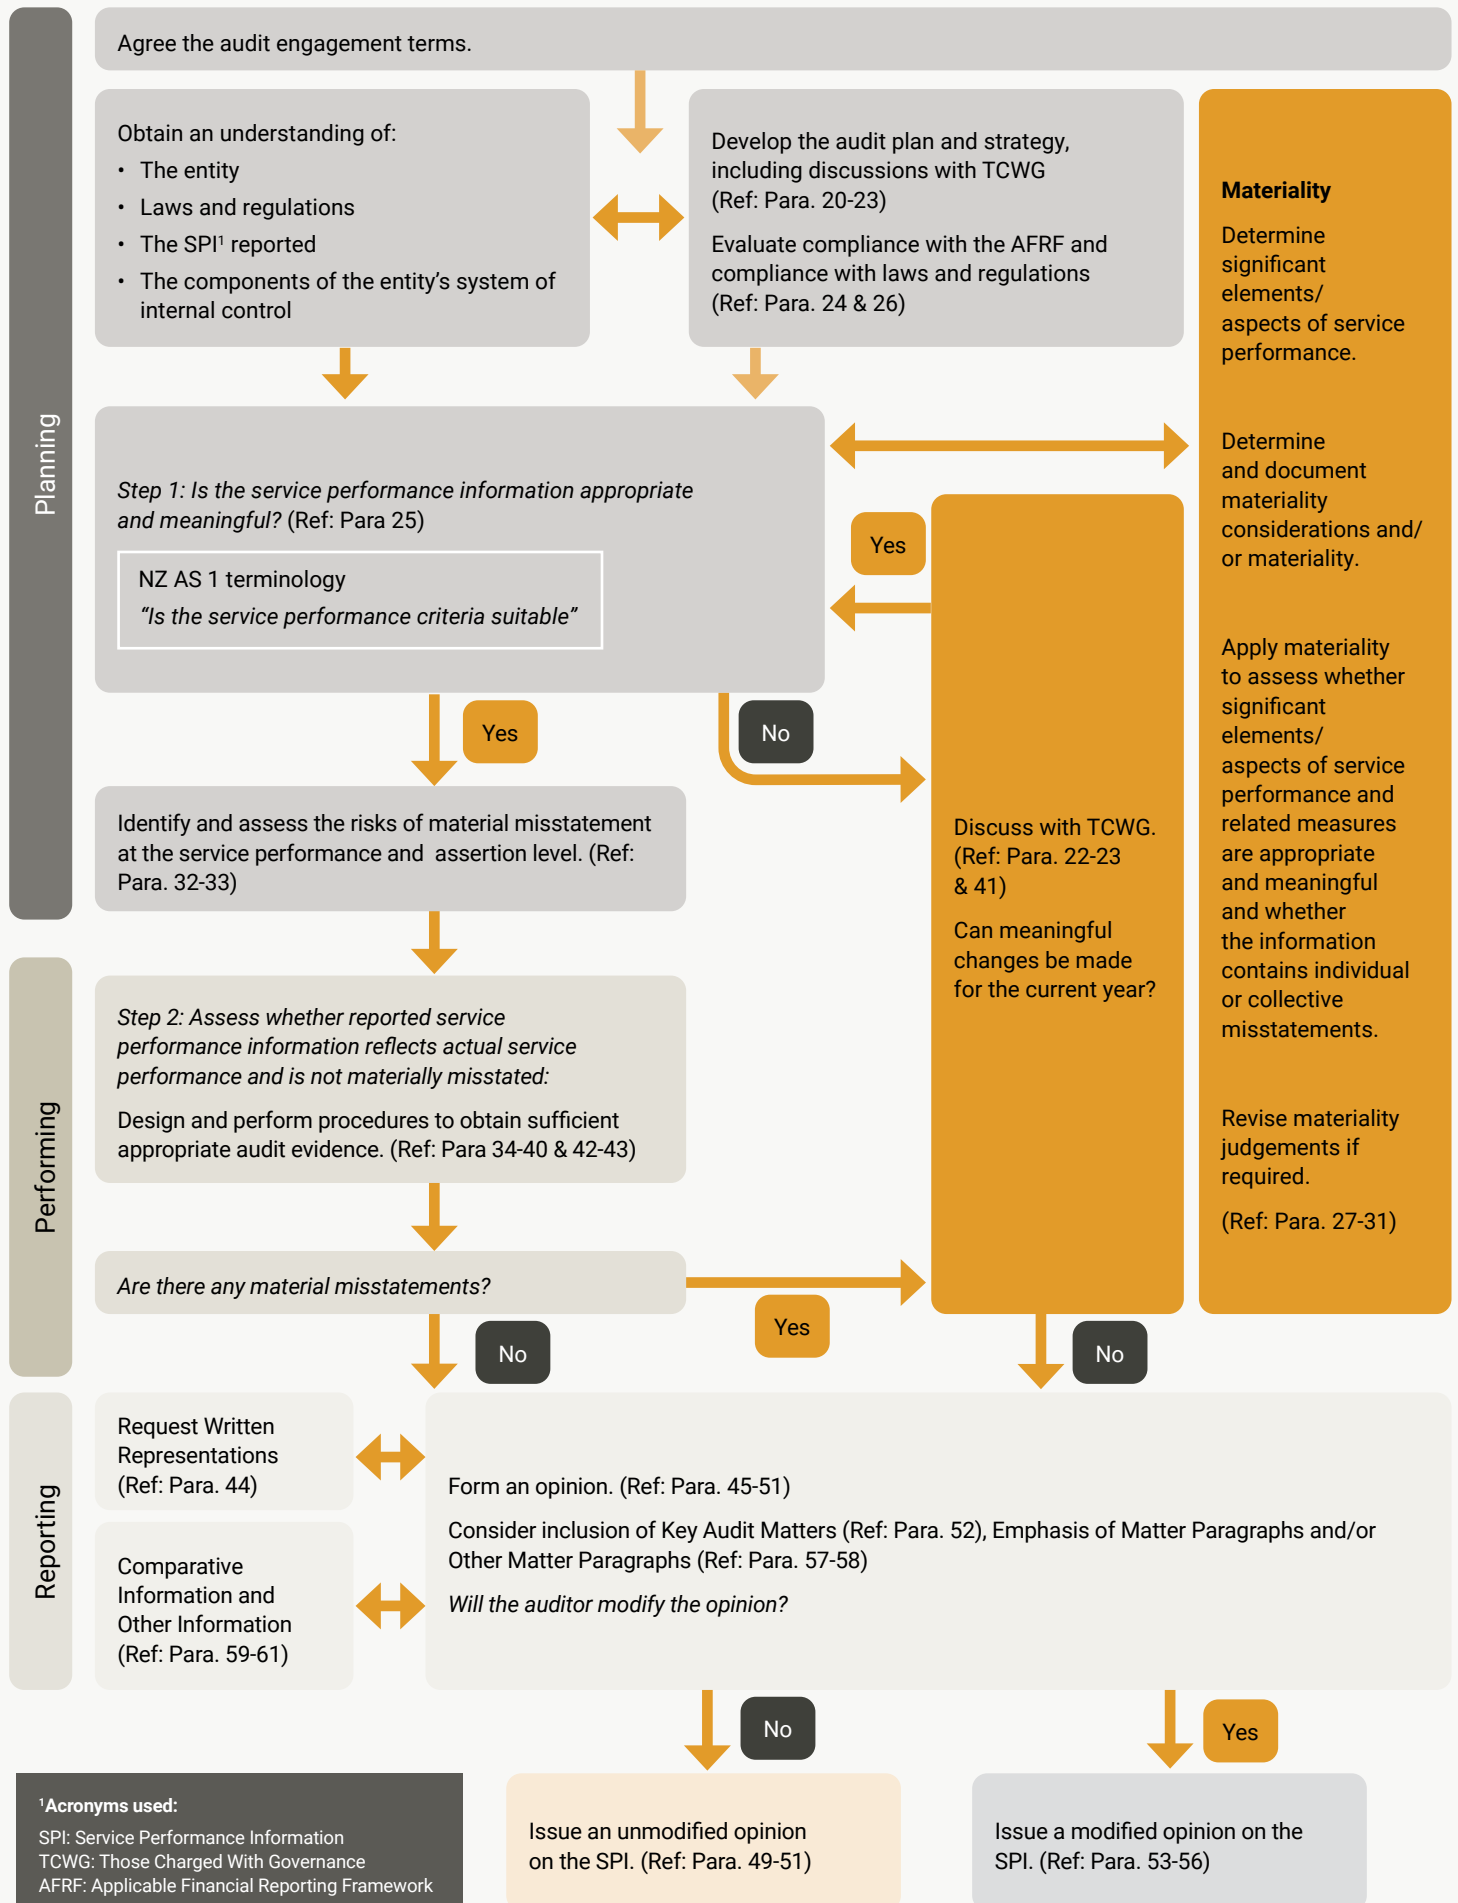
Planning

Agree the audit engagement terms.

Obtain an understanding of:
- The entity
- Laws and regulations
- The SPI¹ reported
- The components of the entity's system of internal control

Develop the audit plan and strategy, including discussions with TCWG (Ref: Para. 20-23)

Evaluate compliance with the AFRF and compliance with laws and regulations (Ref: Para. 24 & 26)

**Materiality**

Determine significant elements/ aspects of service performance.

Determine and document materiality considerations and/ or materiality.

Apply materiality to assess whether significant elements/ aspects of service performance and related measures are appropriate and meaningful and whether the information contains individual or collective misstatements.

Revise materiality judgements if required.

(Ref: Para. 27-31)

*Step 1: Is the service performance information appropriate and meaningful?* (Ref: Para 25)

NZ AS 1 terminology
*"Is the service performance criteria suitable"*

Yes

Yes

No

Identify and assess the risks of material misstatement at the service performance and assertion level. (Ref: Para. 32-33)

Discuss with TCWG. (Ref: Para. 22-23 & 41)

Can meaningful changes be made for the current year?

Performing

*Step 2: Assess whether reported service performance information reflects actual service performance and is not materially misstated:*

Design and perform procedures to obtain sufficient appropriate audit evidence. (Ref: Para 34-40 & 42-43)

*Are there any material misstatements?*

Yes

No

No

Reporting

Request Written Representations (Ref: Para. 44)

Comparative Information and Other Information (Ref: Para. 59-61)

Form an opinion. (Ref: Para. 45-51)

Consider inclusion of Key Audit Matters (Ref: Para. 52), Emphasis of Matter Paragraphs and/or Other Matter Paragraphs (Ref: Para. 57-58)

*Will the auditor modify the opinion?*

No

Yes

¹**Acronyms used:**
SPI: Service Performance Information
TCWG: Those Charged With Governance
AFRF: Applicable Financial Reporting Framework

Issue an unmodified opinion on the SPI. (Ref: Para. 49-51)

Issue a modified opinion on the SPI. (Ref: Para. 53-56)